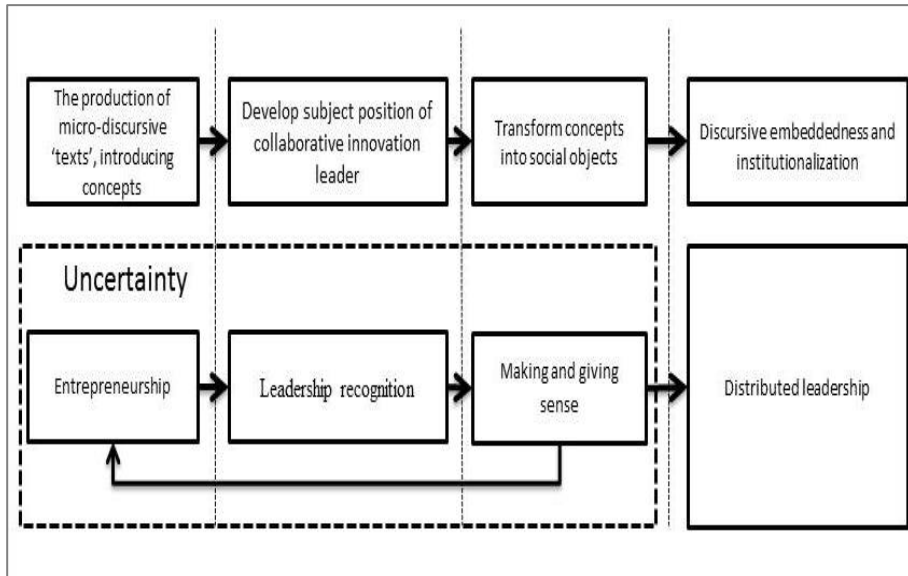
The production of micro-discursive 'texts', introducing concepts

Develop subject position of collaborative innovation leader

Transform concepts into social objects

Discursive embeddedness and institutionalization

Uncertainty

Entrepreneurship

Leadership recognition

Making and giving sense

Distributed leadership